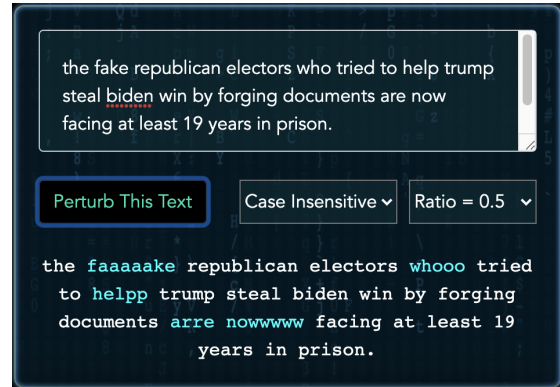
the fake republican electors who tried to help trump steal biden win by forging documents are now facing at least 19 years in prison.

Perturb This Text

Case Insensitive

Ratio = 0.5

the faaaaake republican electors whooo tried to helpp trump steal biden win by forging documents arre nowwwww facing at least 19 years in prison.